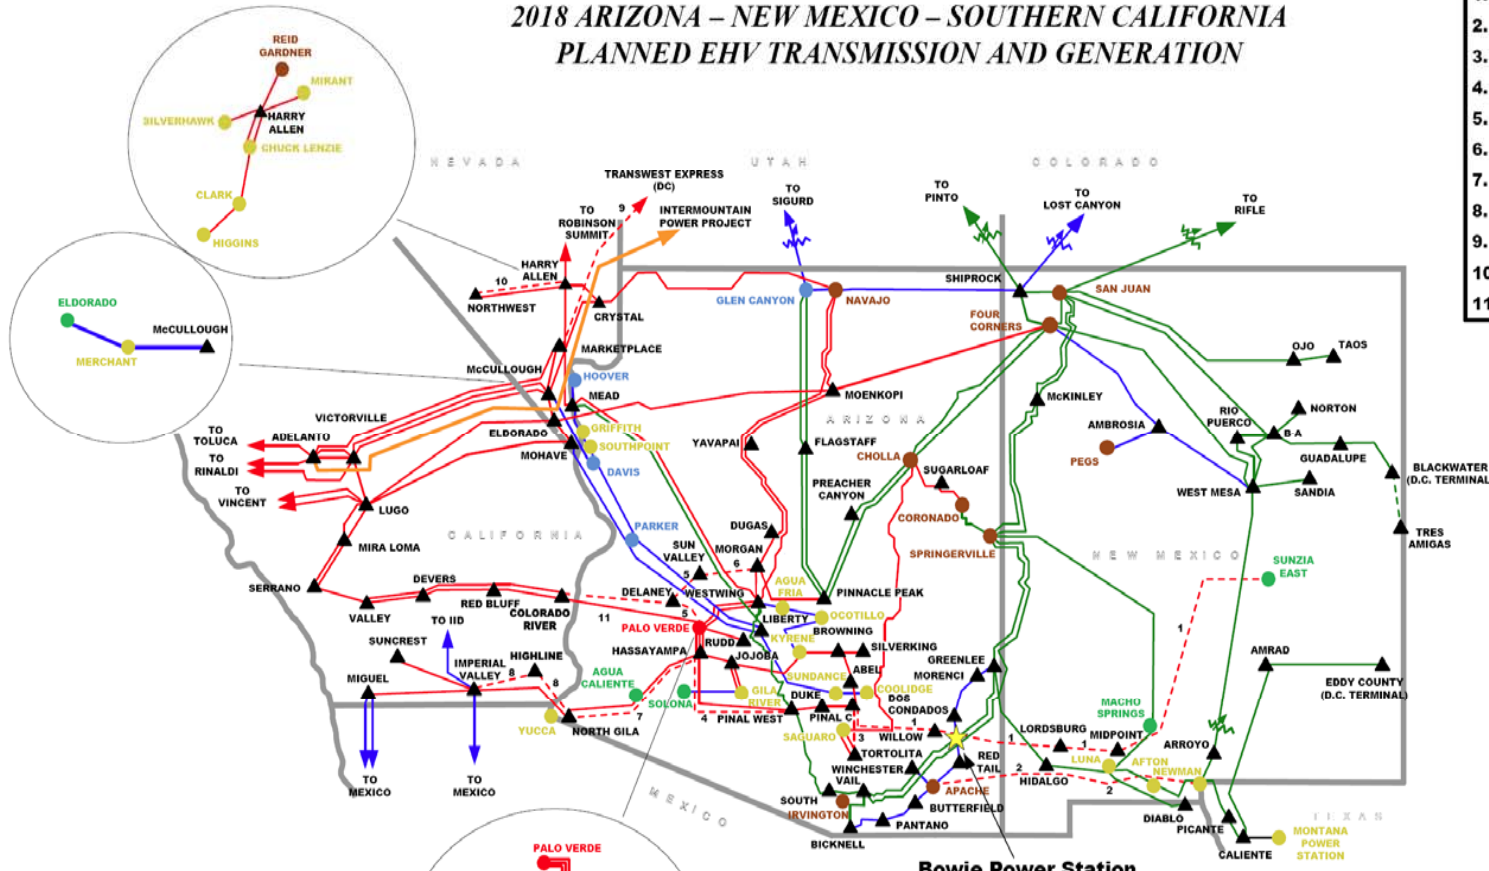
2018 ARIZONA – NEW MEXICO – SOUTHERN CALIFORNIA
PLANNED EHV TRANSMISSION AND GENERATION

2.
3.
4.
5.
6.
7.
8.
9.
10
11

REID GARDNER
MIRANT
SILVERHAWK
HARRY ALLEN
CHUCK LENZIE
CLARK
HIGGINS

ELDORADO
McCULLOUGH
MERCHANT

NEVADA
UTAH
COLORADO

TRANSWEST EXPRESS (DC)
9
TO ROBINSON SUMMIT
INTERMOUNTAIN POWER PROJECT
TO SIGURD
TO PINTO
TO LOST CANYON
TO RIFLE

HARRY ALLEN
10
NORTHWEST
CRYSTAL
GLEN CANYON
NAVAJO
SHIPROCK
SAN JUAN
FOUR CORNERS
MARKETPLACE
McCULLOUGH
HOOVER
MEAD
MOENKOPI
OJO
TAOS
McKINLEY
VICTORVILLE
ARIZONA
NORTON
AMBROSIA
RIO PUERCO
B-A
TO TOLUCA
ADELANTO
ELDORADO
GRIFFITH
SOUTHPOINT
YAVAPAI
FLAGSTAFF
PEGS
GUADALUPE
TO RINALDI
MOHAVE
DAVIS
CHOLLA
SUGARLOAF
BLACKWATER (D.C. TERMINAL)
TO VINCENT
WEST MESA
SANDIA
LUGO
PREACHER CANYON
CORONADO
PARKER
DUGAS
TRES AMIGAS
CALIFORNIA
SUN VALLEY
MORGAN
SPRINGERVILLE
MIRA LOMA
6
5
NEW MEXICO
SUNZIA EAST
AGUA FRIA
DEVERS
DELANEY
WESTWING
PINNACLE PEAK
SERRANO
RED BLUFF
VALLEY
TO IID
COLORADO RIVER
11
5
LIBERTY
OCOTILLO
PALO VERDE
KYRENE
BROWNING
1
SUNCREST
RUDD
SILVERKING
HASSAYAMPA
JOJOBA
GREENLEE
AMRAD
HIGHLINE
SUNDANCE
ABEL
MORENCI
IMPERIAL VALLEY
AGUA CALIENTE
MIGUEL
8
8
GILA RIVER
DUKE
COOLIDGE
EDDY COUNTY (D.C. TERMINAL)
SOLONA
DOS CONDADOS
MACHO SPRINGS
4
PINAL WEST
PINAL C
7
YUCCA
NORTH GILA
LORDSBURG
1
MIDPOINT
SAGUARO
3
WILLOW
1
ARROYO
TORTOLITA
RED TAIL
LUNA
AFTON
WINCHESTER
2
NEWMAN
VAIL
HIDALGO
2
APACHE
TO MEXICO
TO MEXICO
MEXICO
SOUTH
IRVINGTON
BUTTERFIELD
DIABLO
PICANTE
PANTANO
TEXAS
MONTANA POWER STATION
BICKNELL
CALIENTE
PALO VERDE
Bowie Power Station